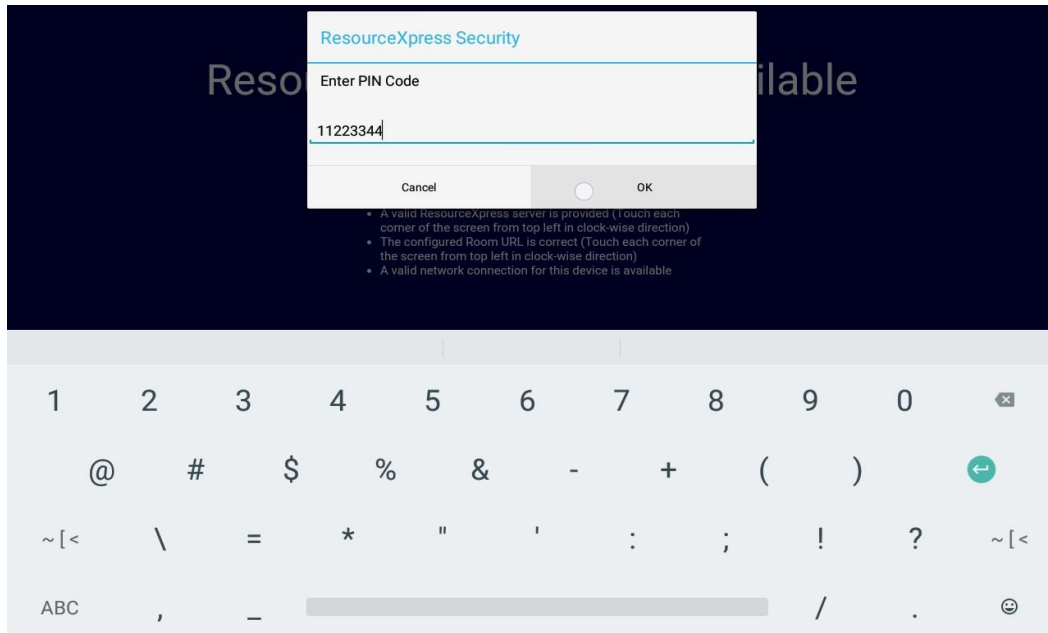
ResourceXpress Security

Enter PIN Code

11223344

Cancel

OK

Reso ilable

• A valid ResourceXpress server is provided (Touch each corner of the screen from top left in clock-wise direction)
• The configured Room URL is correct (Touch each corner of the screen from top left in clock-wise direction)
• A valid network connection for this device is available

1 2 3 4 5 6 7 8 9 0

@ # $ % & - + ( )

~ [ < \ = * " ' : ; ! ? ~ [ <

ABC , _ / .